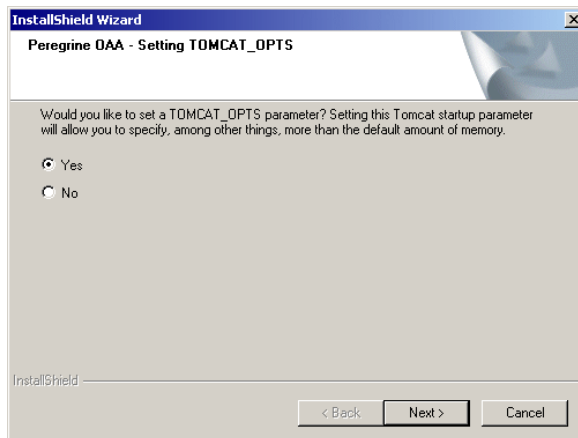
InstallShield Wizard

Peregrine OAA - Setting TOMCAT_OPTS

Would you like to set a TOMCAT_OPTS parameter? Setting this Tomcat startup parameter will allow you to specify, among other things, more than the default amount of memory.

Yes

No

InstallShield

< Back

Next >

Cancel